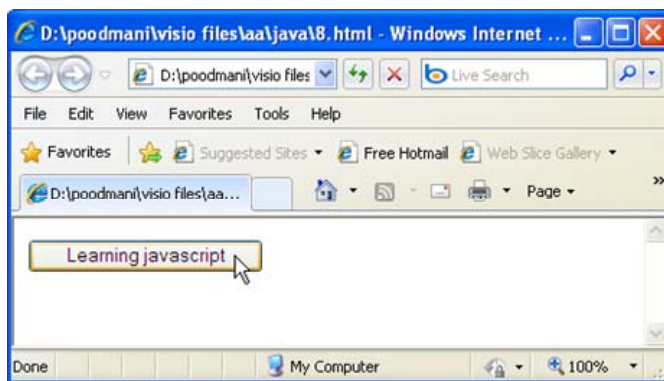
D:\poodmani\visio files\aa\java\8.html - Windows Internet ...

D:\poodmani\visio files

Live Search

File Edit View Favorites Tools Help

Favorites

Suggested Sites ▾

Free Hotmail

Web Slice Gallery ▾

D:\poodmani\visio files\aa...

Page ▾

Learning javascript

Done

My Computer

100%